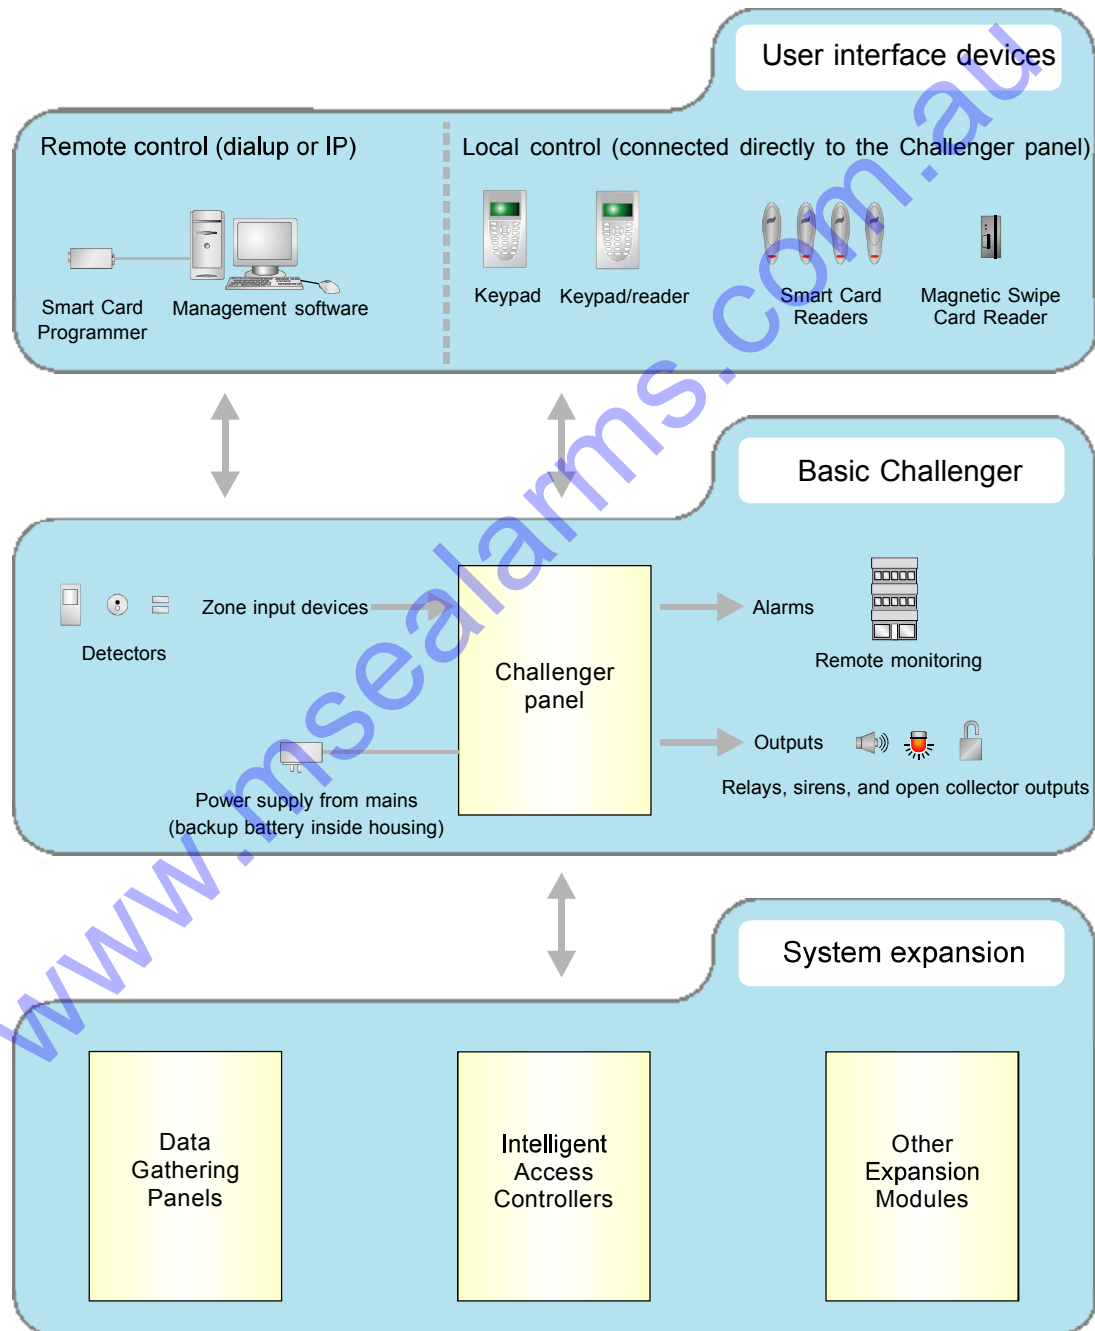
User interface devices

Remote control (dialup or IP)

Local control (connected directly to the Challenger panel)

Smart Card Programmer

Management software

Keypad

Keypad/reader

Smart Card Readers

Magnetic Swipe Card Reader

Basic Challenger

Detectors

Zone input devices

Challenger panel

Alarms

Remote monitoring

Outputs

Relays, sirens, and open collector outputs

Power supply from mains (backup battery inside housing)

System expansion

Data Gathering Panels

Intelligent Access Controllers

Other Expansion Modules

www.msealarms.com.au